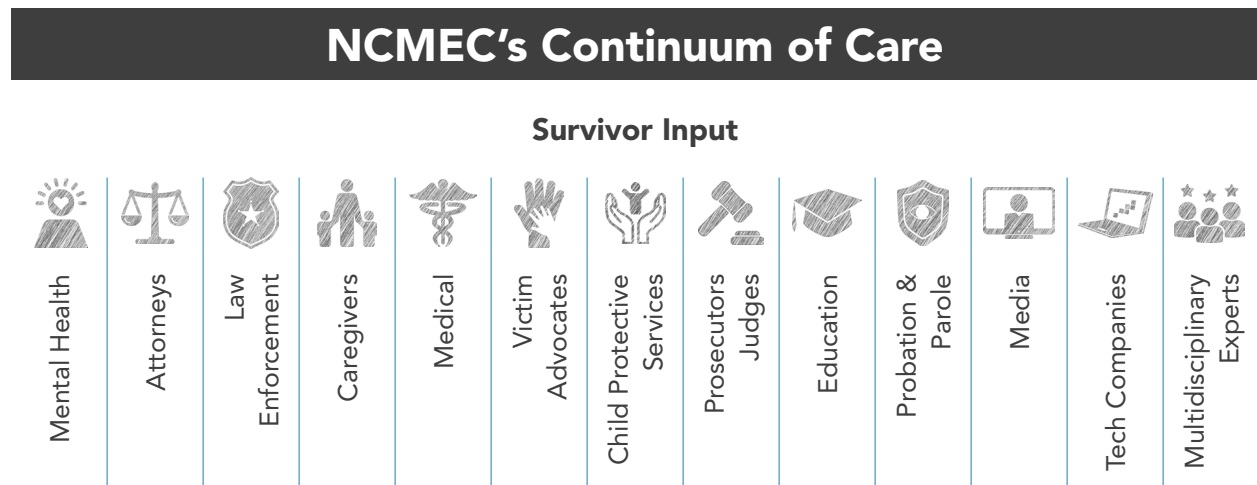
NCMEC's Continuum of Care

Survivor Input

| Mental Health | Attorneys | Law Enforcement | Caregivers | Medical | Victim Advocates | Child Protective Services | Prosecutors Judges | Education | Probation & Parole | Media | Tech Companies | Multidisciplinary Experts |
|---|---|---|---|---|---|---|---|---|---|---|---|---|